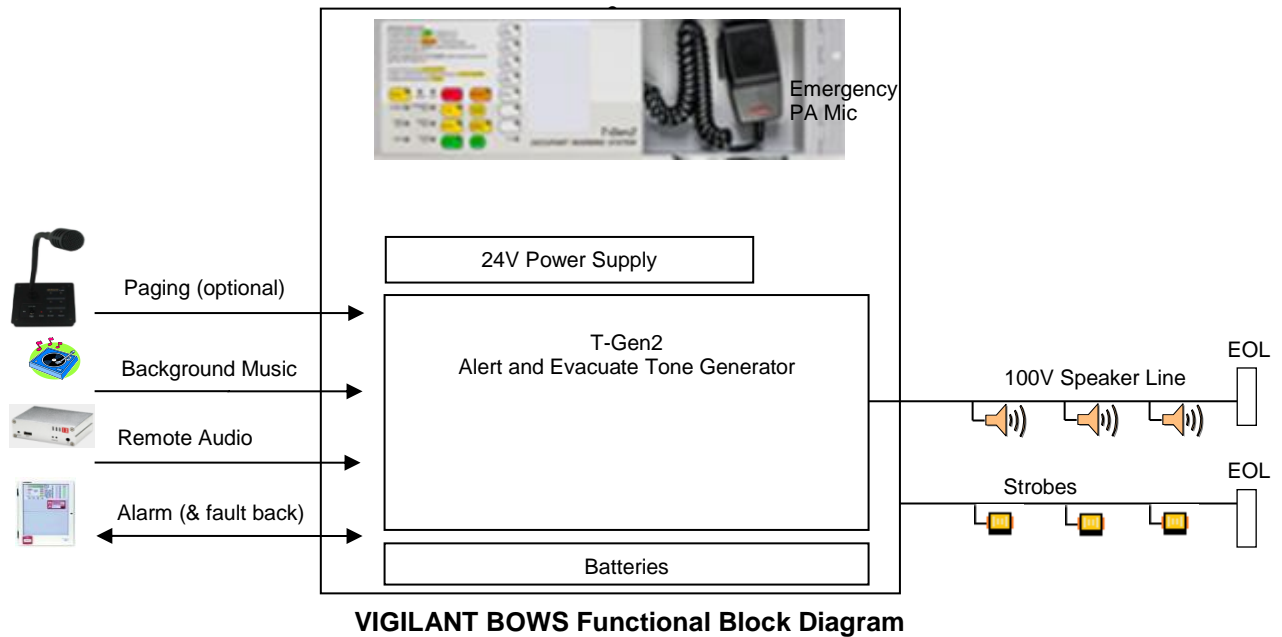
T-Gen2
OCCUPANT WARNING SYSTEM

Emergency PA Mic

24V Power Supply

Paging (optional)

T-Gen2
Alert and Evacuate Tone Generator

Background Music

Remote Audio

Alarm (& fault back)

EOL

100V Speaker Line

EOL

Strobes

Batteries

VIGILANT BOWS Functional Block Diagram